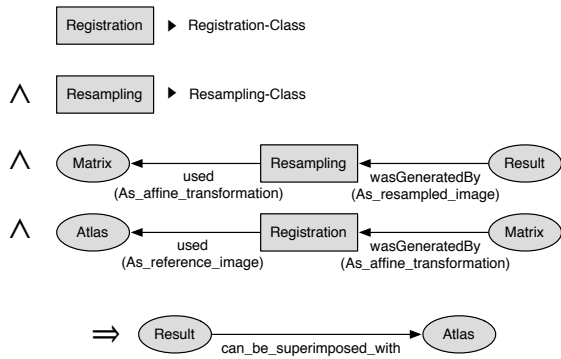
Registration ▸ Registration-Class

$\wedge$ Resampling ▸ Resampling-Class

$\wedge$ Matrix used (As_affine_transformation) Resampling wasGeneratedBy (As_resampled_image) Result

$\wedge$ Atlas used (As_reference_image) Registration wasGeneratedBy (As_affine_transformation) Matrix

$\Rightarrow$ Result can_be_superimposed_with Atlas